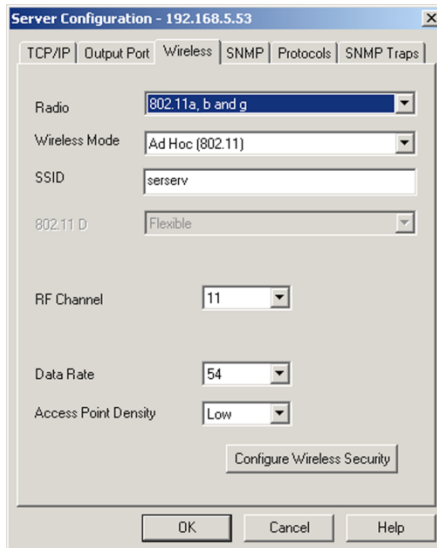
Server Configuration - 192.168.5.53

×

TCP/IP | Output Port | Wireless | SNMP | Protocols | SNMP Traps

Radio
802.11a, b and g

Wireless Mode
Ad Hoc (802.11)

SSID
serserv

802.11 D
Flexible

RF Channel
11

Data Rate
54

Access Point Density
Low

Configure Wireless Security

OK | Cancel | Help